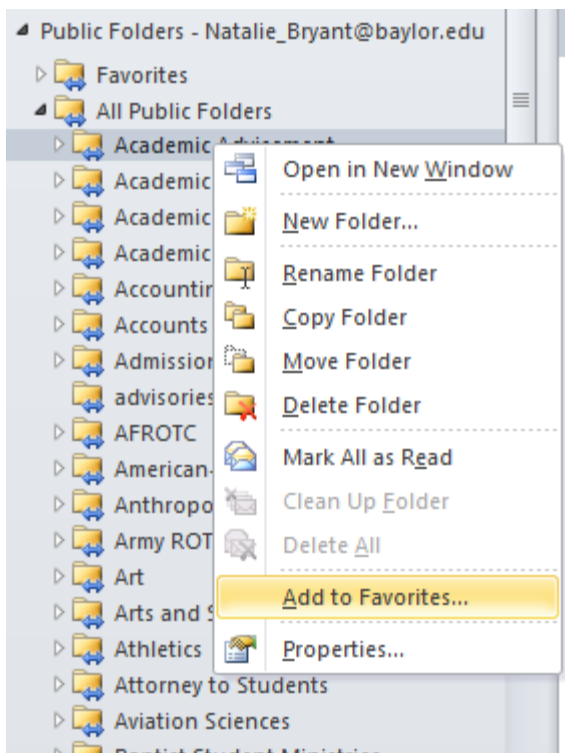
Public Folders - Natalie_Bryant@baylor.edu
Favorites
All Public Folders
Academic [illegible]
Academic
Academic
Academic
Accountir
Accounts
Admissior
advisories
AFROTC
American-
Anthropo
Army ROT
Art
Arts and
Athletics
Attorney to Students
Aviation Sciences
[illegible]

Open in New Window
New Folder...
Rename Folder
Copy Folder
Move Folder
Delete Folder
Mark All as Read
Clean Up Folder
Delete All
Add to Favorites...
Properties...